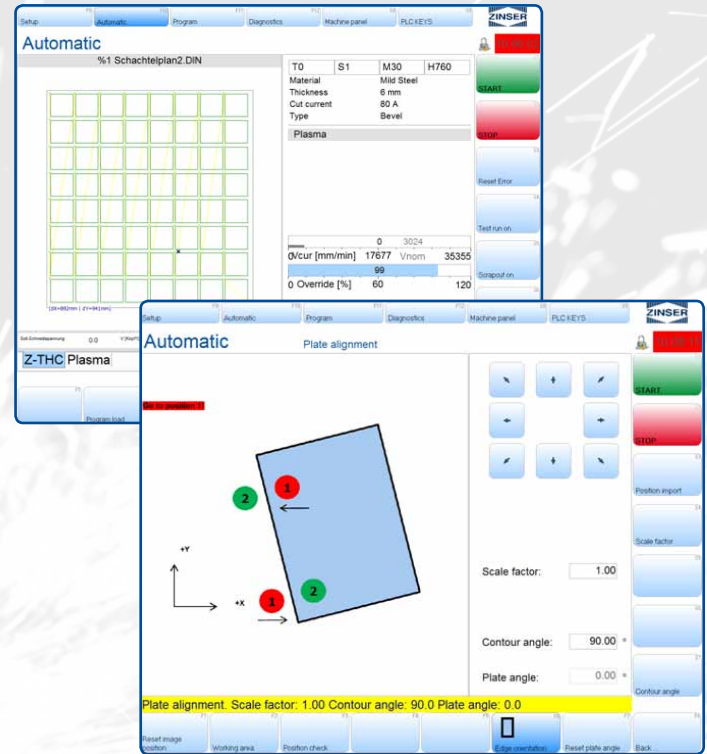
Setup Automatic Program Diagnostics Machine panel PLC KEYS ZINSER

Automatic

%1 Schachtelplan2.DIN

(dX=882mm / dY=941mm)

| T0 | S1 | M30 | H760 |
|---|---|---|---|
| Material | | Mild Steel | |
| Thickness | | 6 mm | |
| Cut current | | 80 A | |
| Type | | Bevel | |

Plasma

0 3024
0/cur [mm/min] 17677 Vnom 35355
99
0 Override [%] 60 120

START
STOP
Reset Error
Test run on
Scrapout on

Soll-Schneidspannung 0.0

Z-THC Plasma

Program load

Setup Automatic Program Diagnostics Machine panel PLC KEYS ZINSER

Automatic Plate alignment

Go to position 1!

+Y
+X

2 1
1 2

START
STOP
Position import
Scale factor

Scale factor: 1.00
Contour angle: 90.00 °
Plate angle: 0.00 °

Contour angle

Plate alignment. Scale factor: 1.00 Contour angle: 90.0 Plate angle: 0.0

Reset image position | Working area | Position check | Edge orientation | Reset plate angle | Back